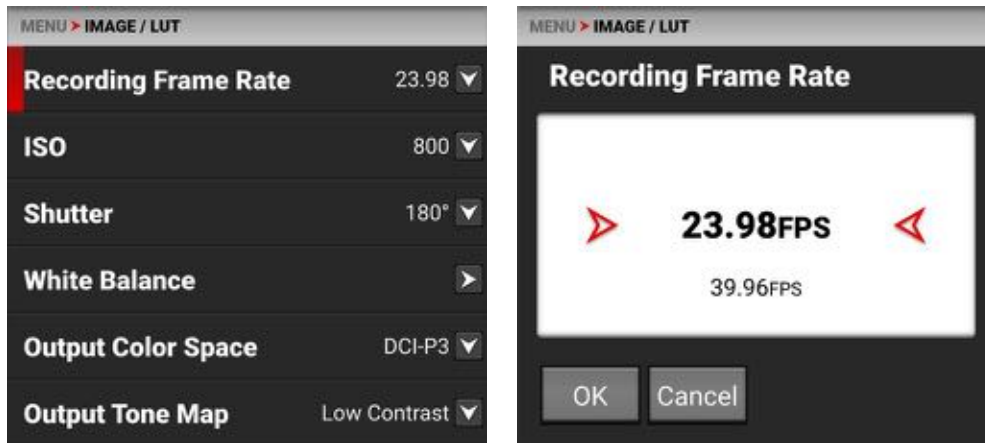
MENU > IMAGE / LUT

Recording Frame Rate 23.98

ISO 800

Shutter 180°

White Balance

Output Color Space DCI-P3

Output Tone Map Low Contrast

MENU > IMAGE / LUT

Recording Frame Rate

23.98FPS

39.96FPS

OK

Cancel